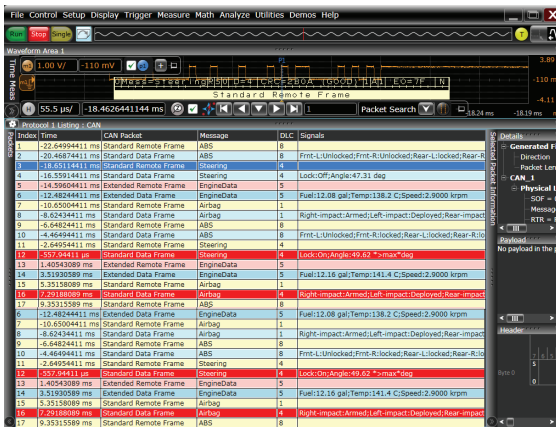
File Control Setup Display Trigger Measure Math Analyze Utilities Demos Help

Run Stop Single

Waveform Area 1

Time Meas

1.00 V/ -110 mV

Mess=Steering RTR D=4 CRC=280A (GOOD) EAD EO=7F N

Standard Remote Frame

55.5 µs/ -18.4626441144 ms

1 Packet Search

3.89
1.19
-18.24 ms -18.19 ms

Protocol 1 Listing : CAN

Packets

| Index | Time | CAN Packet | Message | DLC | Signals |
|---|---|---|---|---|---|
| 1 | -22.69944411 ms | Standard Remote Frame | ABS | 8 | |
| 2 | -20.46874411 ms | Standard Data Frame | ABS | 8 | Frnt-L:Unlocked;Frnt-R:Unlocked;Rear-L:locked;Rear-R |
| 3 | -18.65114411 ms | Standard Remote Frame | Steering | 4 | |
| 4 | -16.55914411 ms | Standard Data Frame | Steering | 4 | Lock:Off;Angle:47.31 deg |
| 5 | -14.59604411 ms | Extended Remote Frame | EngineData | 5 | |
| 6 | -12.48244411 ms | Extended Data Frame | EngineData | 5 | Fuel:12.08 gal;Temp:138.2 C;Speed:2.9000 krpm |
| 7 | -10.65004411 ms | Standard Remote Frame | Airbag | 1 | |
| 8 | -8.62434411 ms | Standard Data Frame | Airbag | 1 | Right-impact:Armed;Left-impact:Deployed;Rear-impact |
| 9 | -6.64824411 ms | Standard Remote Frame | ABS | 8 | |
| 10 | -4.46494411 ms | Standard Data Frame | ABS | 8 | Frnt-L:Unlocked;Frnt-R:Unlocked;Rear-L:locked;Rear-R |
| 11 | -2.64954411 ms | Standard Remote Frame | Steering | 4 | |
| 12 | -557.94411 µs | Standard Data Frame | Steering | 4 | Lock:On;Angle:49.62 *>max*deg |
| 13 | 1.40543089 ms | Extended Remote Frame | EngineData | 5 | |
| 14 | 3.51930589 ms | Extended Data Frame | EngineData | 5 | Fuel:12.16 gal;Temp:141.4 C;Speed:2.9000 krpm |
| 15 | 5.35158089 ms | Standard Remote Frame | Airbag | 1 | |
| 16 | 7.29188089 ms | Standard Data Frame | Airbag | 1 | Right-impact:Armed;Left-impact:Deployed;Rear-impact |
| 17 | 9.35315589 ms | Standard Remote Frame | ABS | 8 | |
| 5 | -14.59604411 ms | Extended Remote Frame | EngineData | 5 | |
| 6 | -12.48244411 ms | Extended Data Frame | EngineData | 5 | Fuel:12.08 gal;Temp:138.2 C;Speed:2.9000 krpm |
| 7 | -10.65004411 ms | Standard Remote Frame | Airbag | 1 | |
| 8 | -8.62434411 ms | Standard Data Frame | Airbag | 1 | Right-impact:Armed;Left-impact:Deployed;Rear-impact |
| 9 | -6.64824411 ms | Standard Remote Frame | ABS | 8 | |
| 10 | -4.46494411 ms | Standard Data Frame | ABS | 8 | Frnt-L:Unlocked;Frnt-R:Unlocked;Rear-L:locked;Rear-R |
| 11 | -2.64954411 ms | Standard Remote Frame | Steering | 4 | |
| 12 | -557.94411 µs | Standard Data Frame | Steering | 4 | Lock:On;Angle:49.62 *>max*deg |
| 13 | 1.40543089 ms | Extended Remote Frame | EngineData | 5 | |
| 14 | 3.51930589 ms | Extended Data Frame | EngineData | 5 | Fuel:12.16 gal;Temp:141.4 C;Speed:2.9000 krpm |
| 15 | 5.35158089 ms | Standard Remote Frame | Airbag | 1 | |
| 16 | 7.29188089 ms | Standard Data Frame | Airbag | 1 | Right-impact:Armed;Left-impact:Deployed;Rear-impact |
| 17 | 9.35315589 ms | Standard Remote Frame | ABS | 8 | |

Selected Packet Information

Details
Generated F
Direction
Packet Len
CAN_1
Physical L
SOF =
Messag
RTR =

Payload
No payload in the p

Header
Byte 0